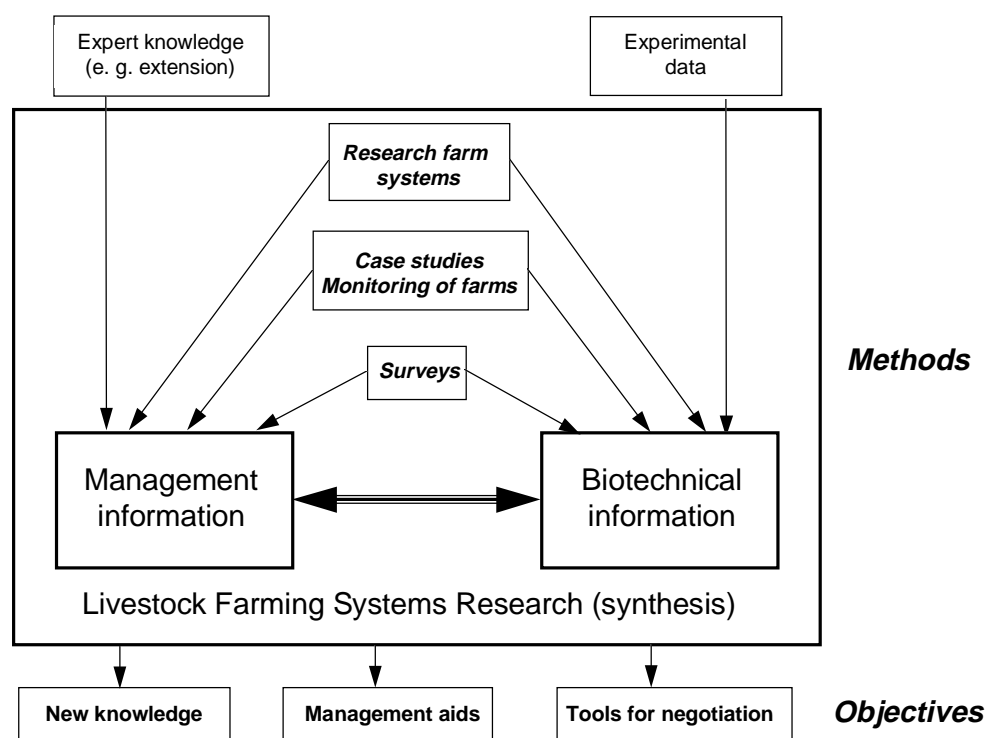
Expert knowledge (e. g. extension)

Experimental data

Research farm systems

Case studies
Monitoring of farms

Methods

Surveys

Management information

Biotechnical information

Livestock Farming Systems Research (synthesis)

New knowledge

Management aids

Tools for negotiation

Objectives